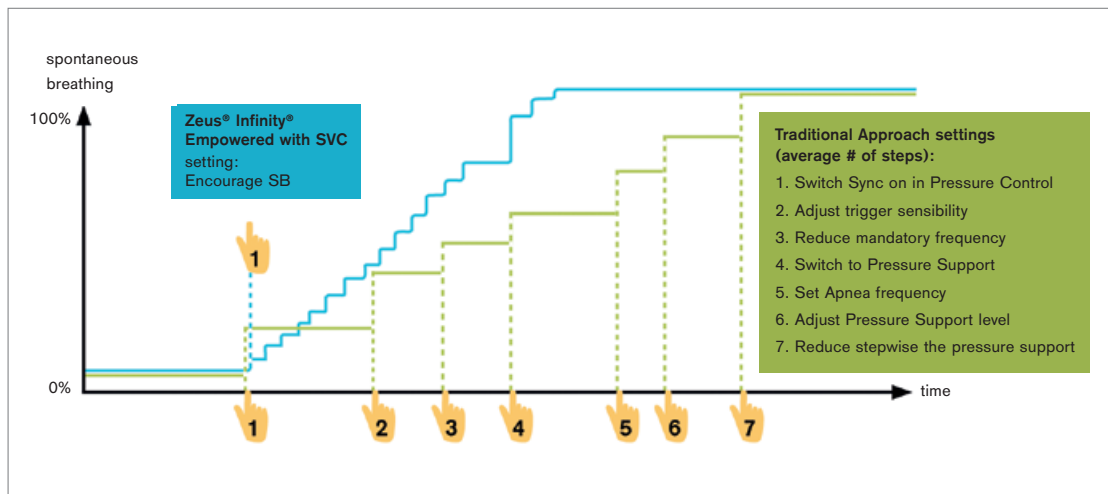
spontaneous breathing

100%

0%

Zeus® Infinity® Empowered with SVC
setting:
Encourage SB

1

Traditional Approach settings (average # of steps):
1. Switch Sync on in Pressure Control
2. Adjust trigger sensibility
3. Reduce mandatory frequency
4. Switch to Pressure Support
5. Set Apnea frequency
6. Adjust Pressure Support level
7. Reduce stepwise the pressure support

time

1 2 3 4 5 6 7